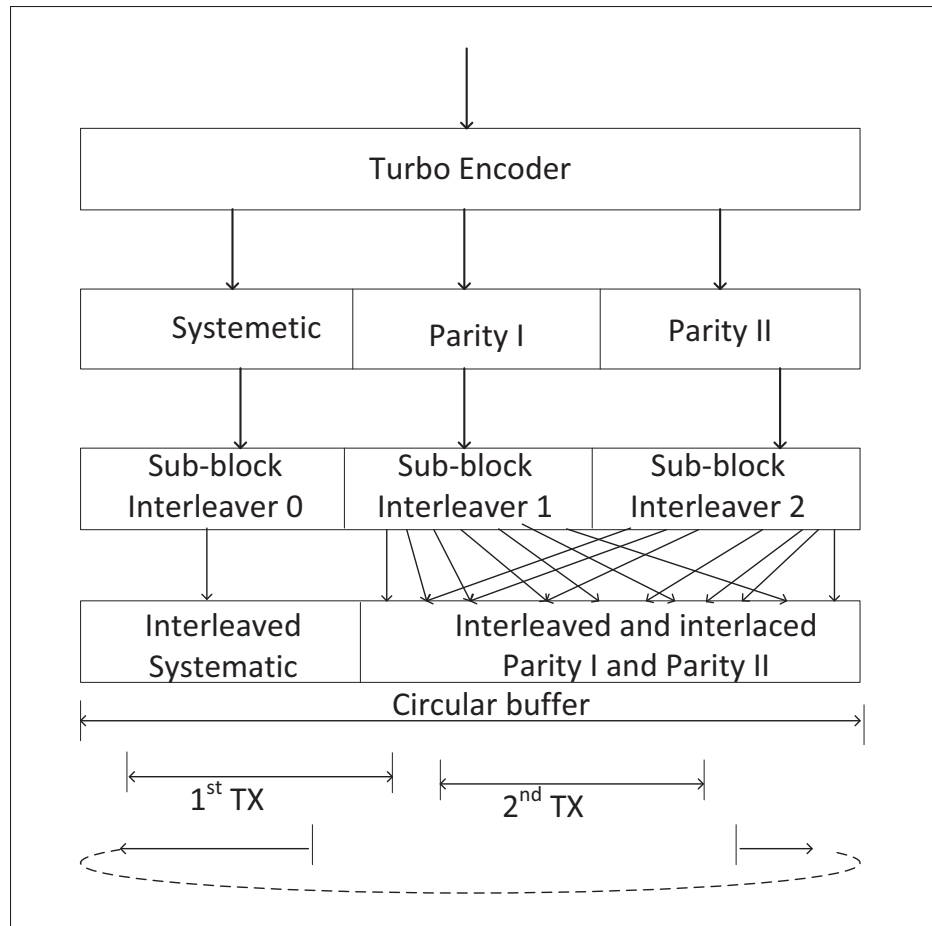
Turbo Encoder

Systemetic

Parity I

Parity II

Sub-block Interleaver 0

Sub-block Interleaver 1

Sub-block Interleaver 2

Interleaved Systematic

Interleaved and interlaced Parity I and Parity II

Circular buffer

1$^{st}$ TX

2$^{nd}$ TX